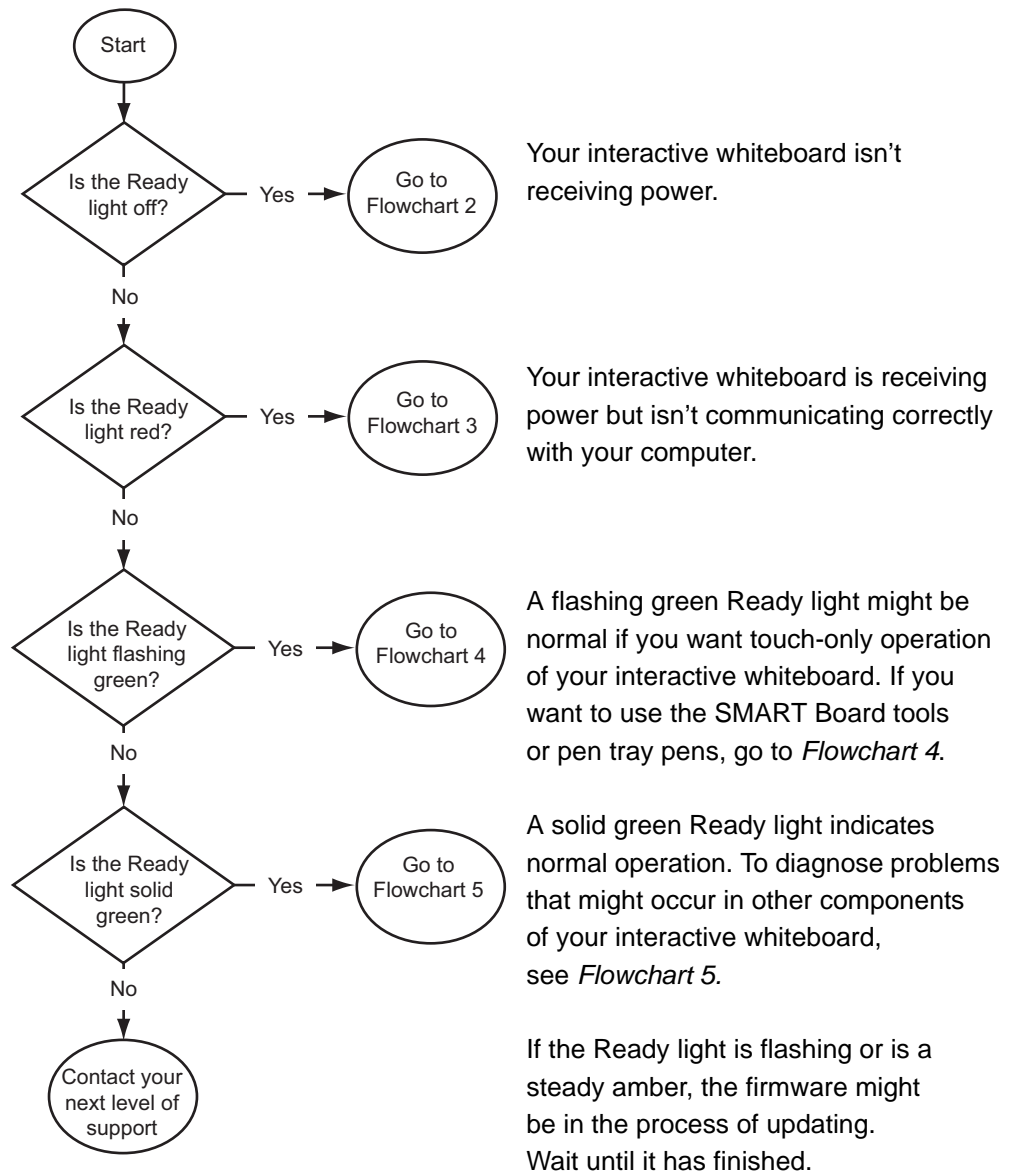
Start

Is the Ready light off?

Yes

Go to Flowchart 2

Your interactive whiteboard isn't receiving power.

No

Is the Ready light red?

Yes

Go to Flowchart 3

Your interactive whiteboard is receiving power but isn't communicating correctly with your computer.

No

Is the Ready light flashing green?

Yes

Go to Flowchart 4

A flashing green Ready light might be normal if you want touch-only operation of your interactive whiteboard. If you want to use the SMART Board tools or pen tray pens, go to *Flowchart 4*.

No

Is the Ready light solid green?

Yes

Go to Flowchart 5

A solid green Ready light indicates normal operation. To diagnose problems that might occur in other components of your interactive whiteboard, see *Flowchart 5.*

No

Contact your next level of support

If the Ready light is flashing or is a steady amber, the firmware might be in the process of updating. Wait until it has finished.